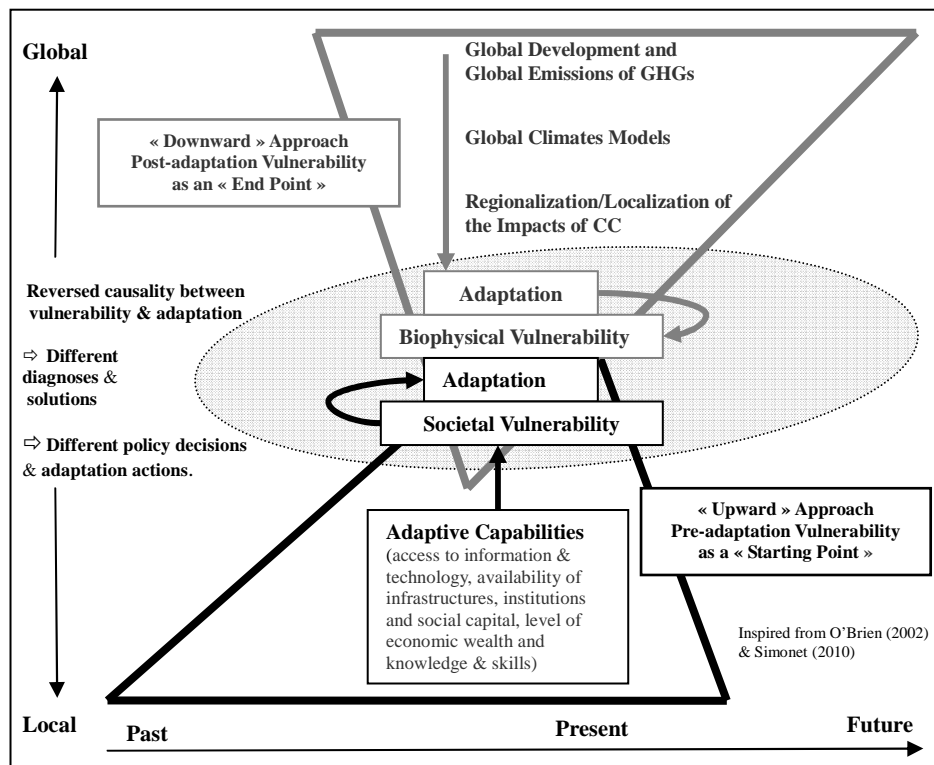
Global

Global Development and Global Emissions of GHGs

Global Climates Models

Regionalization/Localization of the Impacts of CC

« Downward » Approach
Post-adaptation Vulnerability as an « End Point »

Reversed causality between vulnerability & adaptation

⇨ Different diagnoses & solutions

⇨ Different policy decisions & adaptation actions.

Adaptation

Biophysical Vulnerability

Adaptation

Societal Vulnerability

« Upward » Approach
Pre-adaptation Vulnerability as a « Starting Point »

Adaptive Capabilities
(access to information & technology, availability of infrastructures, institutions and social capital, level of economic wealth and knowledge & skills)

Inspired from O'Brien (2002) & Simonet (2010)

Local

Past

Present

Future